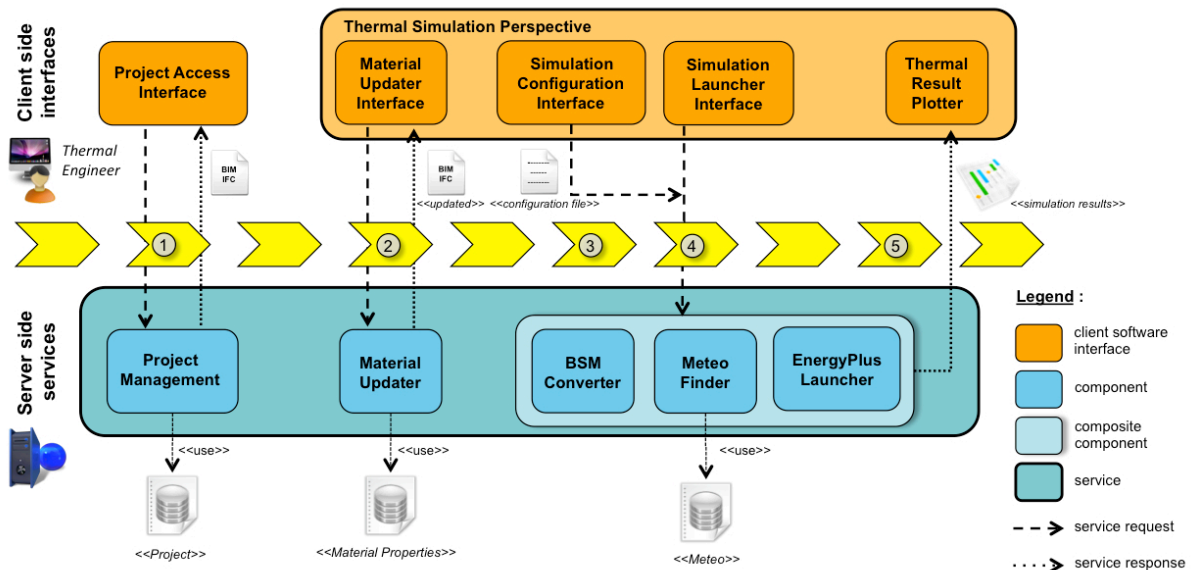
Client side interfaces

Thermal Simulation Perspective

Project Access Interface

Material Updater Interface

Simulation Configuration Interface

Simulation Launcher Interface

Thermal Result Plotter

Thermal Engineer

BIM IFC

BIM IFC

<<updated>>

<<configuration file>>

<<simulation results>>

1

2

3

4

5

Server side services

Project Management

Material Updater

BSM Converter

Meteo Finder

EnergyPlus Launcher

<<use>>

<<use>>

<<use>>

<<Project>>

<<Material Properties>>

<<Meteo>>

Legend :

client software interface

component

composite component

service

service request

service response